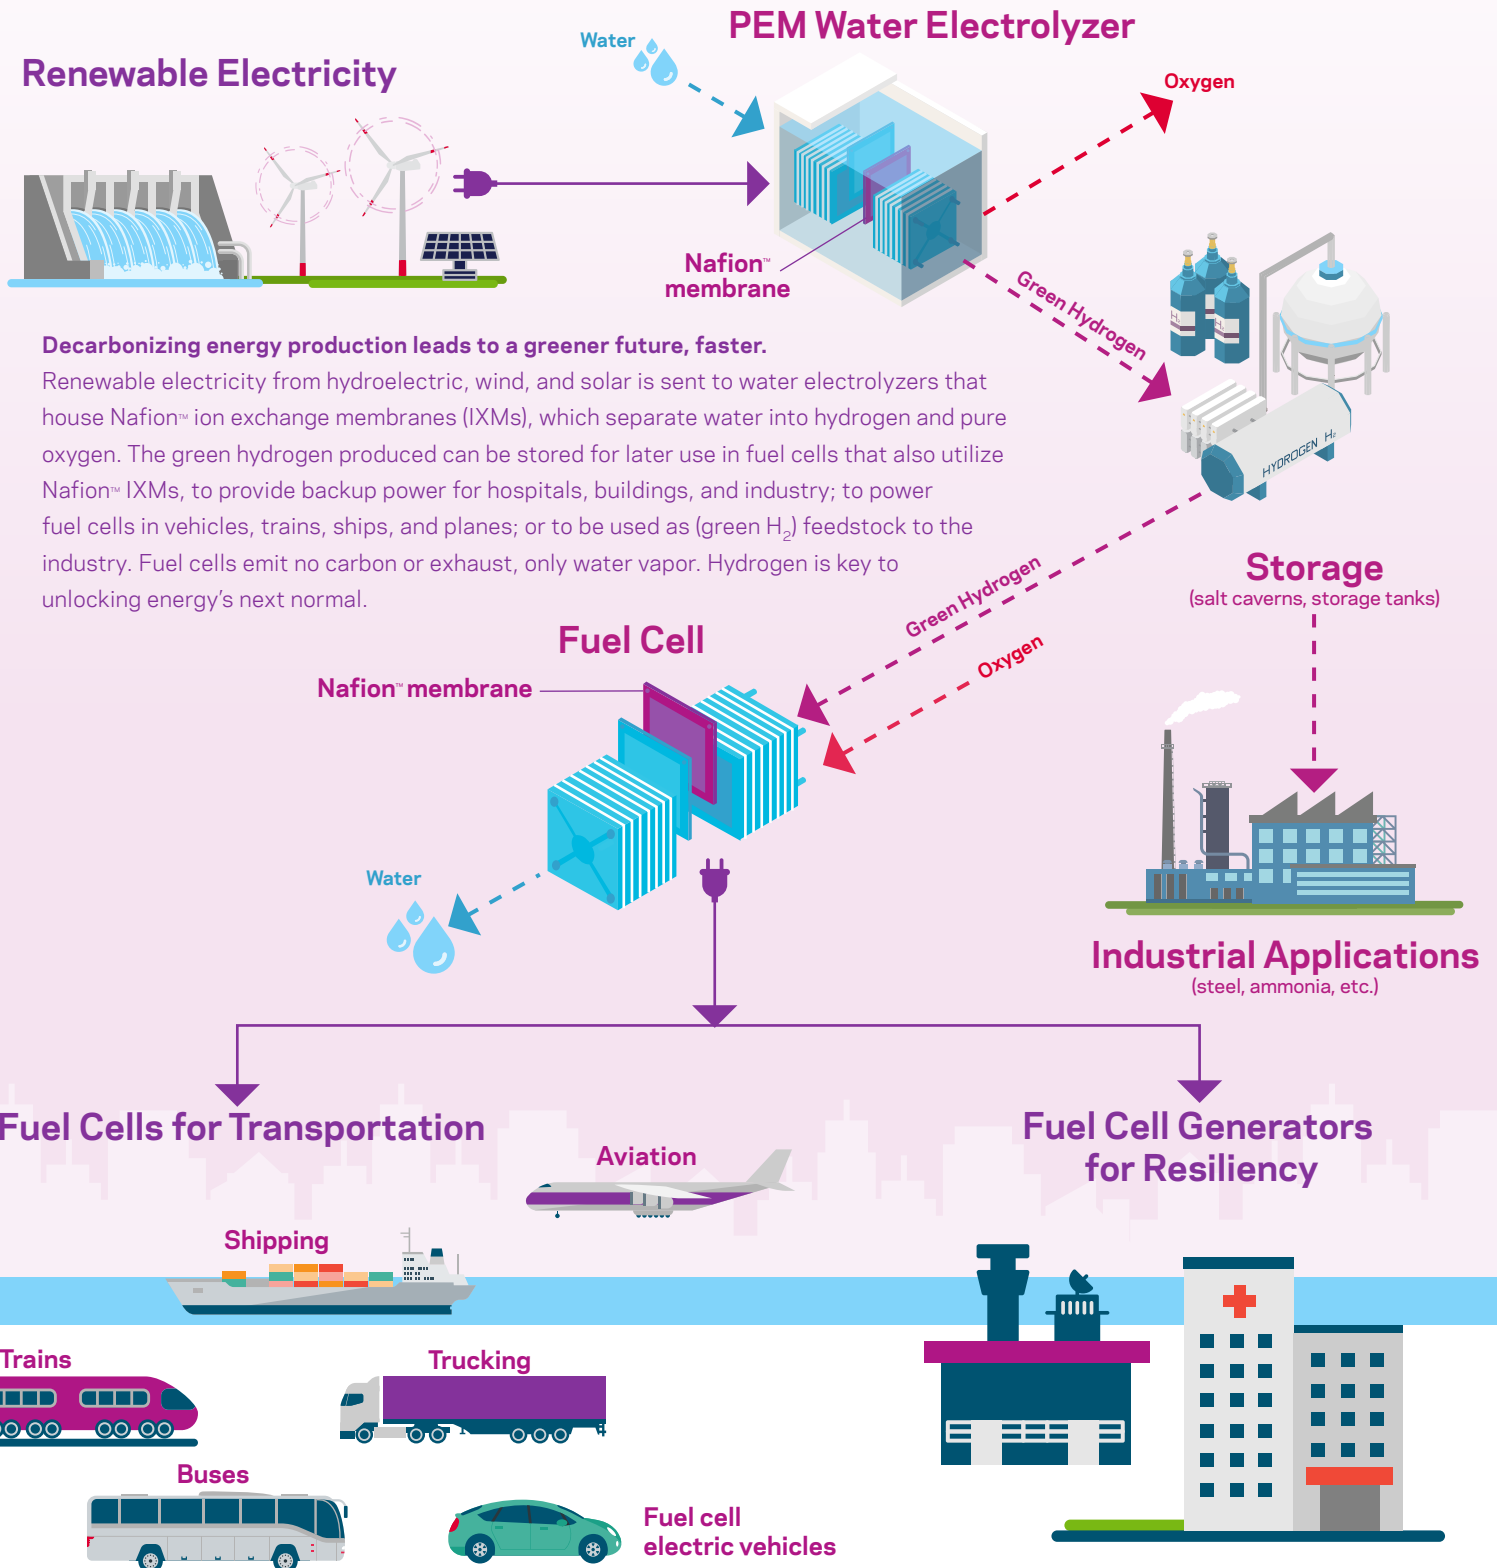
PEM Water Electrolyzer

Water

Renewable Electricity

Oxygen

Nafion™ membrane

Green Hydrogen

Decarbonizing energy production leads to a greener future, faster.

Renewable electricity from hydroelectric, wind, and solar is sent to water electrolyzers that house Nafion™ ion exchange membranes (IXMs), which separate water into hydrogen and pure oxygen. The green hydrogen produced can be stored for later use in fuel cells that also utilize Nafion™ IXMs, to provide backup power for hospitals, buildings, and industry; to power fuel cells in vehicles, trains, ships, and planes; or to be used as (green $H_2$) feedstock to the industry. Fuel cells emit no carbon or exhaust, only water vapor. Hydrogen is key to unlocking energy's next normal.

HYDROGEN $H_2$

Storage
(salt caverns, storage tanks)

Green Hydrogen

Fuel Cell

Oxygen

Nafion™ membrane

Water

Industrial Applications
(steel, ammonia, etc.)

Fuel Cells for Transportation

Aviation

Fuel Cell Generators for Resiliency

Shipping

Trains

Trucking

Buses

Fuel cell electric vehicles